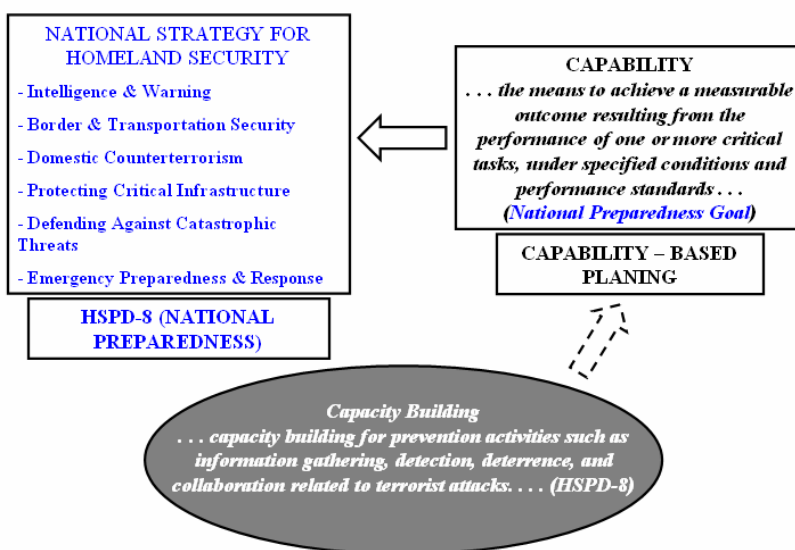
NATIONAL STRATEGY FOR HOMELAND SECURITY

- Intelligence & Warning

- Border & Transportation Security

- Domestic Counterterrorism

- Protecting Critical Infrastructure

- Defending Against Catastrophic Threats

- Emergency Preparedness & Response

HSPD-8 (NATIONAL PREPAREDNESS)

CAPABILITY
. . . the means to achieve a measurable outcome resulting from the performance of one or more critical tasks, under specified conditions and performance standards . . . (National Preparedness Goal)

CAPABILITY – BASED PLANING

Capacity Building
. . . capacity building for prevention activities such as information gathering, detection, deterrence, and collaboration related to terrorist attacks. . . . (HSPD-8)